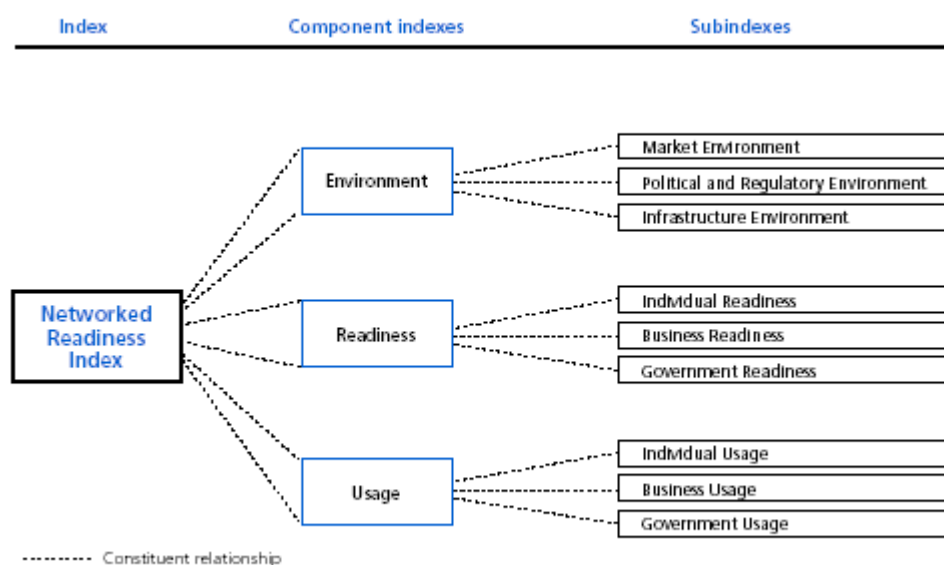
Index

Component indexes

Subindexes

Networked Readiness Index

Environment

Readiness

Usage

Market Environment

Political and Regulatory Environment

Infrastructure Environment

Individual Readiness

Business Readiness

Government Readiness

Individual Usage

Business Usage

Government Usage

-------- Constituent relationship